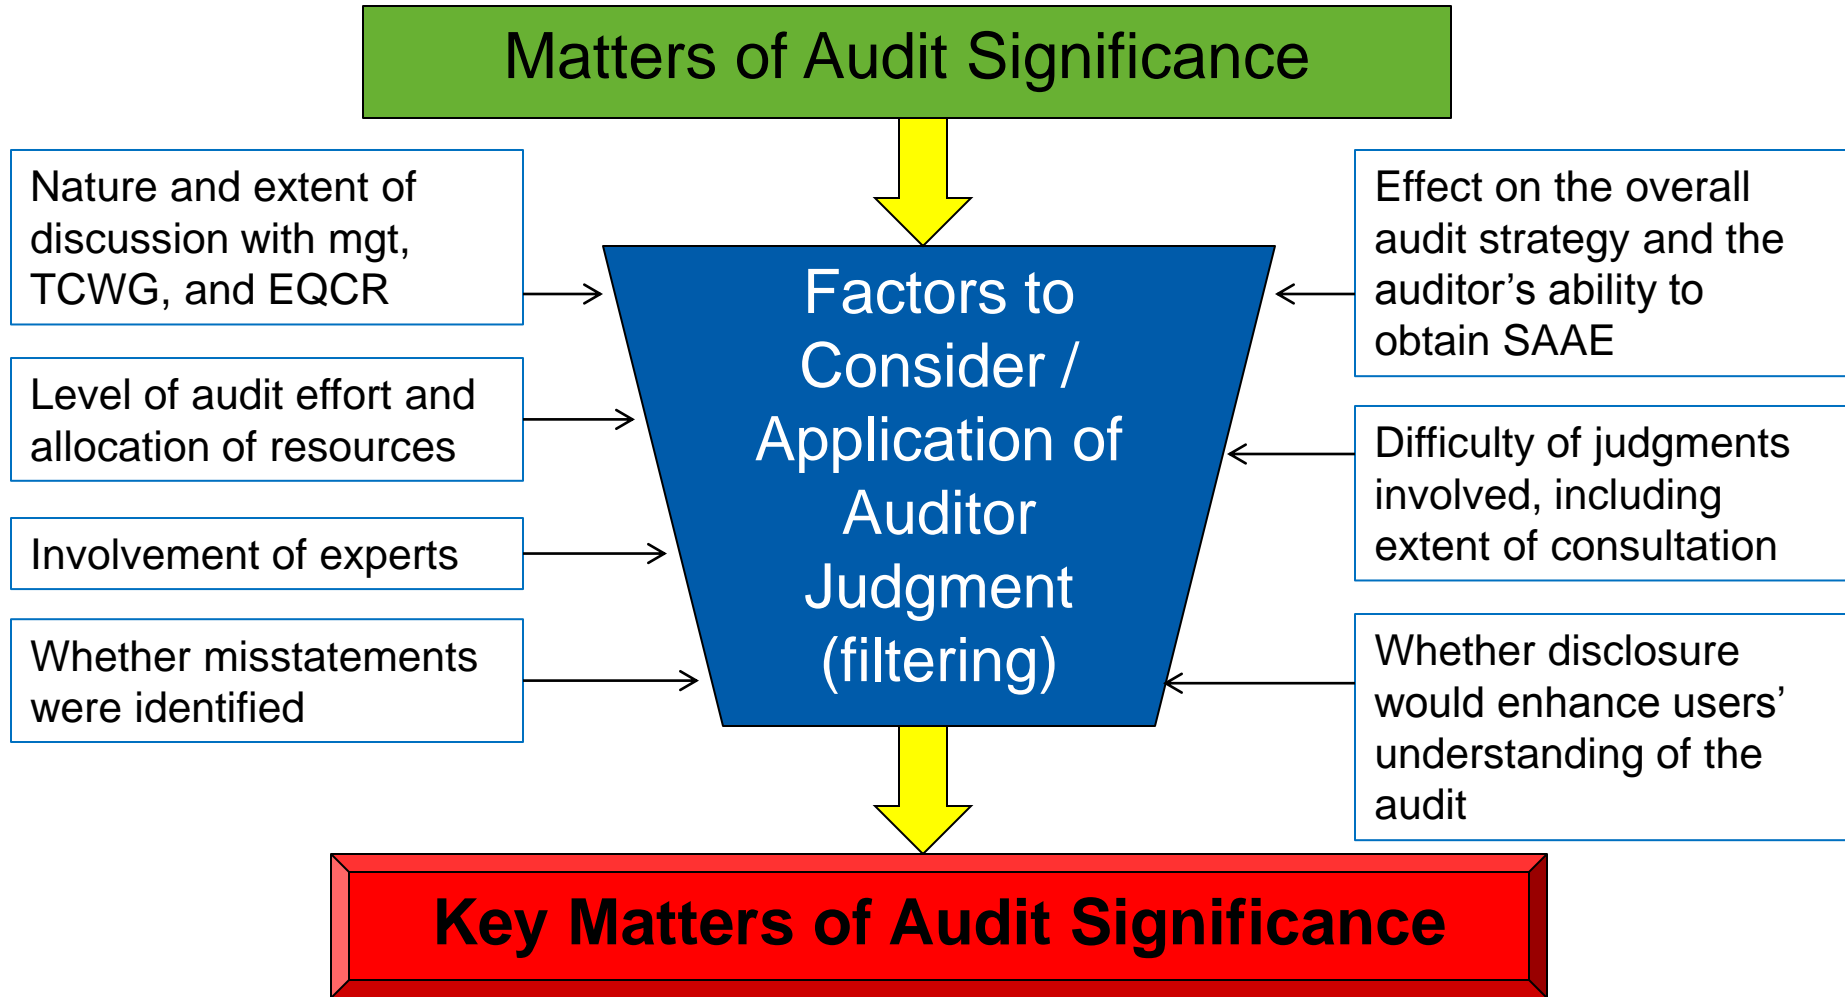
Matters of Audit Significance

Nature and extent of discussion with mgt, TCWG, and EQCR

Level of audit effort and allocation of resources

Involvement of experts

Whether misstatements were identified

Factors to Consider / Application of Auditor Judgment (filtering)

Effect on the overall audit strategy and the auditor’s ability to obtain SAAE

Difficulty of judgments involved, including extent of consultation

Whether disclosure would enhance users’ understanding of the audit

Key Matters of Audit Significance